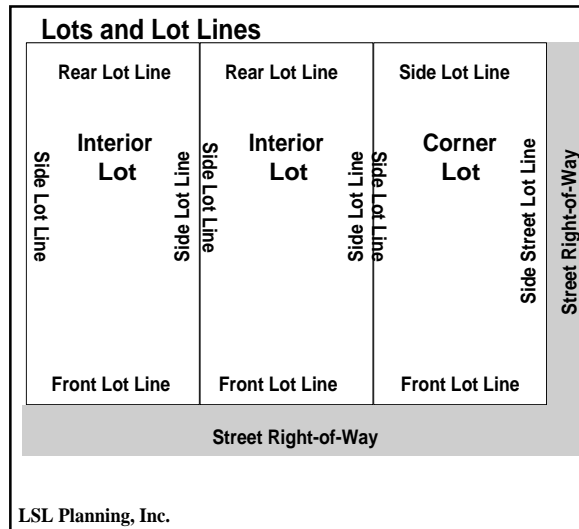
Lots and Lot Lines

Rear Lot Line

Interior Lot

Side Lot Line

Side Lot Line

Front Lot Line

Rear Lot Line

Interior Lot

Side Lot Line

Side Lot Line

Front Lot Line

Side Lot Line

Corner Lot

Side Lot Line

Side Street Lot Line

Front Lot Line

Street Right-of-Way

Street Right-of-Way

LSL Planning, Inc.